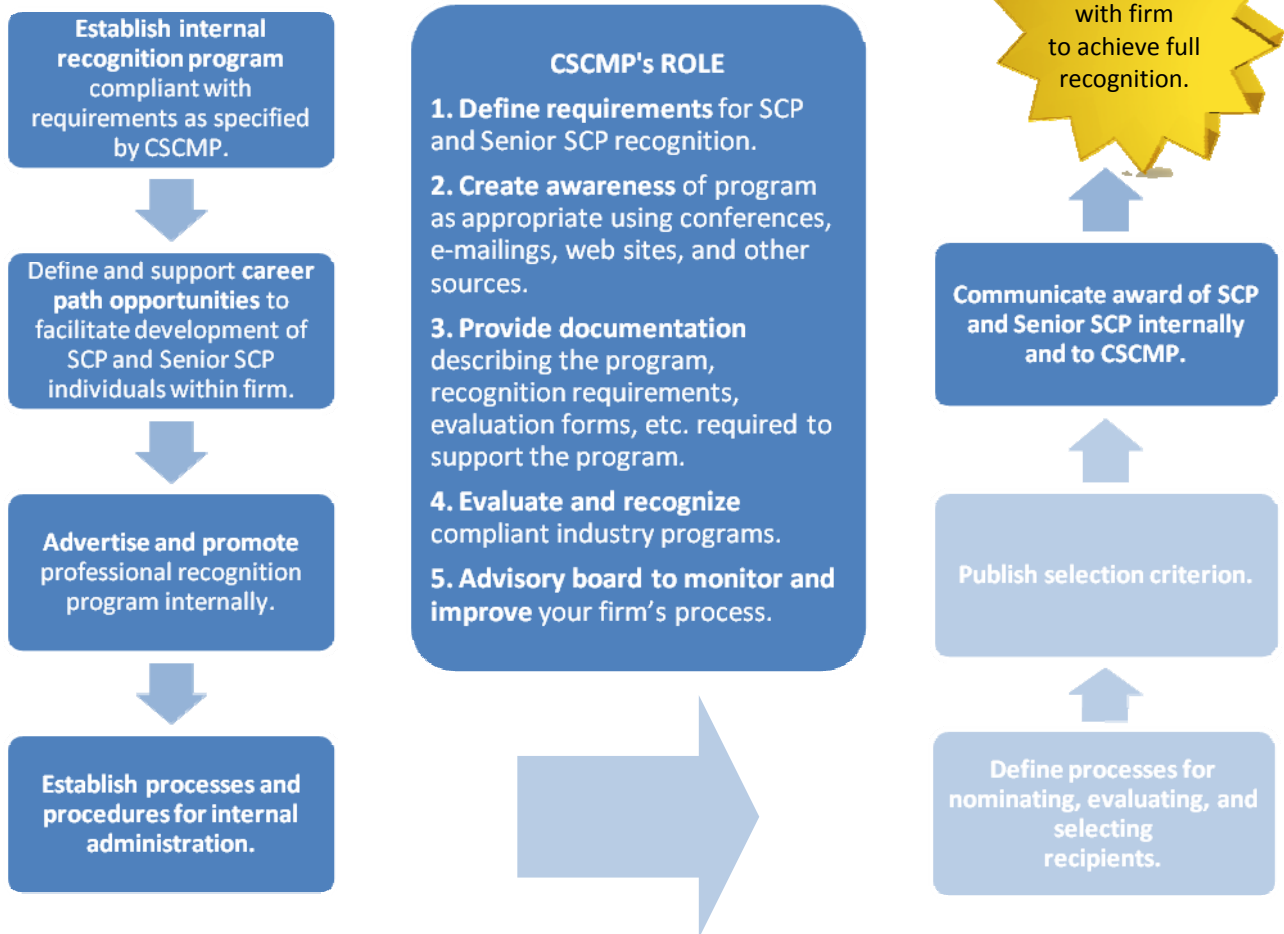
Establish internal recognition program compliant with requirements as specified by CSCMP.

Define and support career path opportunities to facilitate development of SCP and Senior SCP individuals within firm.

Advertise and promote professional recognition program internally.

Establish processes and procedures for internal administration.

CSCMP's ROLE

1. Define requirements for SCP and Senior SCP recognition.

2. Create awareness of program as appropriate using conferences, e-mailings, web sites, and other sources.

3. Provide documentation describing the program, recognition requirements, evaluation forms, etc. required to support the program.

4. Evaluate and recognize compliant industry programs.

5. Advisory board to monitor and improve your firm's process.

with firm to achieve full recognition.

Communicate award of SCP and Senior SCP internally and to CSCMP.

Publish selection criterion.

Define processes for nominating, evaluating, and selecting recipients.